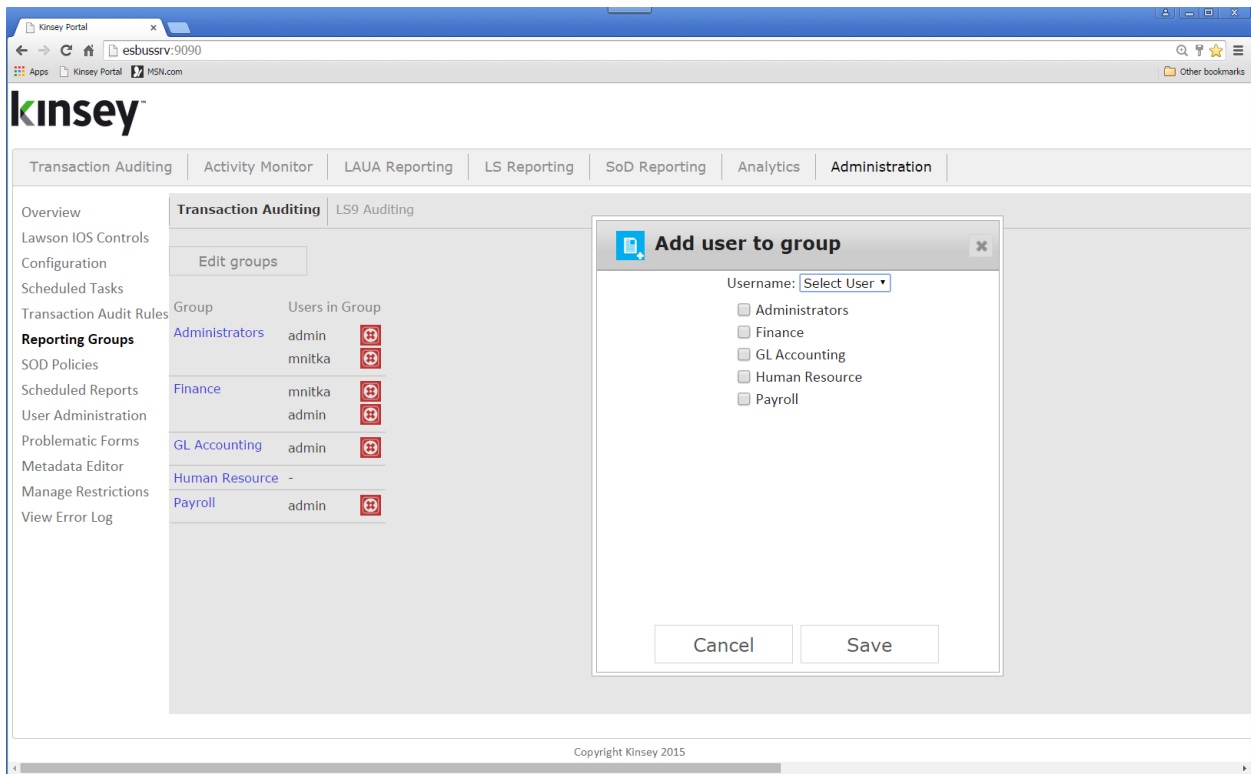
Kinsey Portal ×

esbussrv:9090

Apps Kinsey Portal MSN.com

Other bookmarks

kinsey

Transaction Auditing | Activity Monitor | LAUA Reporting | LS Reporting | SoD Reporting | Analytics | Administration

Overview
Lawson IOS Controls
Configuration
Scheduled Tasks
Transaction Audit Rules
Reporting Groups
SOD Policies
Scheduled Reports
User Administration
Problematic Forms
Metadata Editor
Manage Restrictions
View Error Log

Transaction Auditing | LS9 Auditing

Edit groups

| Group | Users in Group |
|---|---|
| Administrators | admin |
| | mnitka |
| Finance | mnitka |
| | admin |
| GL Accounting | admin |
| Human Resource | - |
| Payroll | admin |

Add user to group

Username: Select User

Administrators
Finance
GL Accounting
Human Resource
Payroll

Cancel Save

Copyright Kinsey 2015